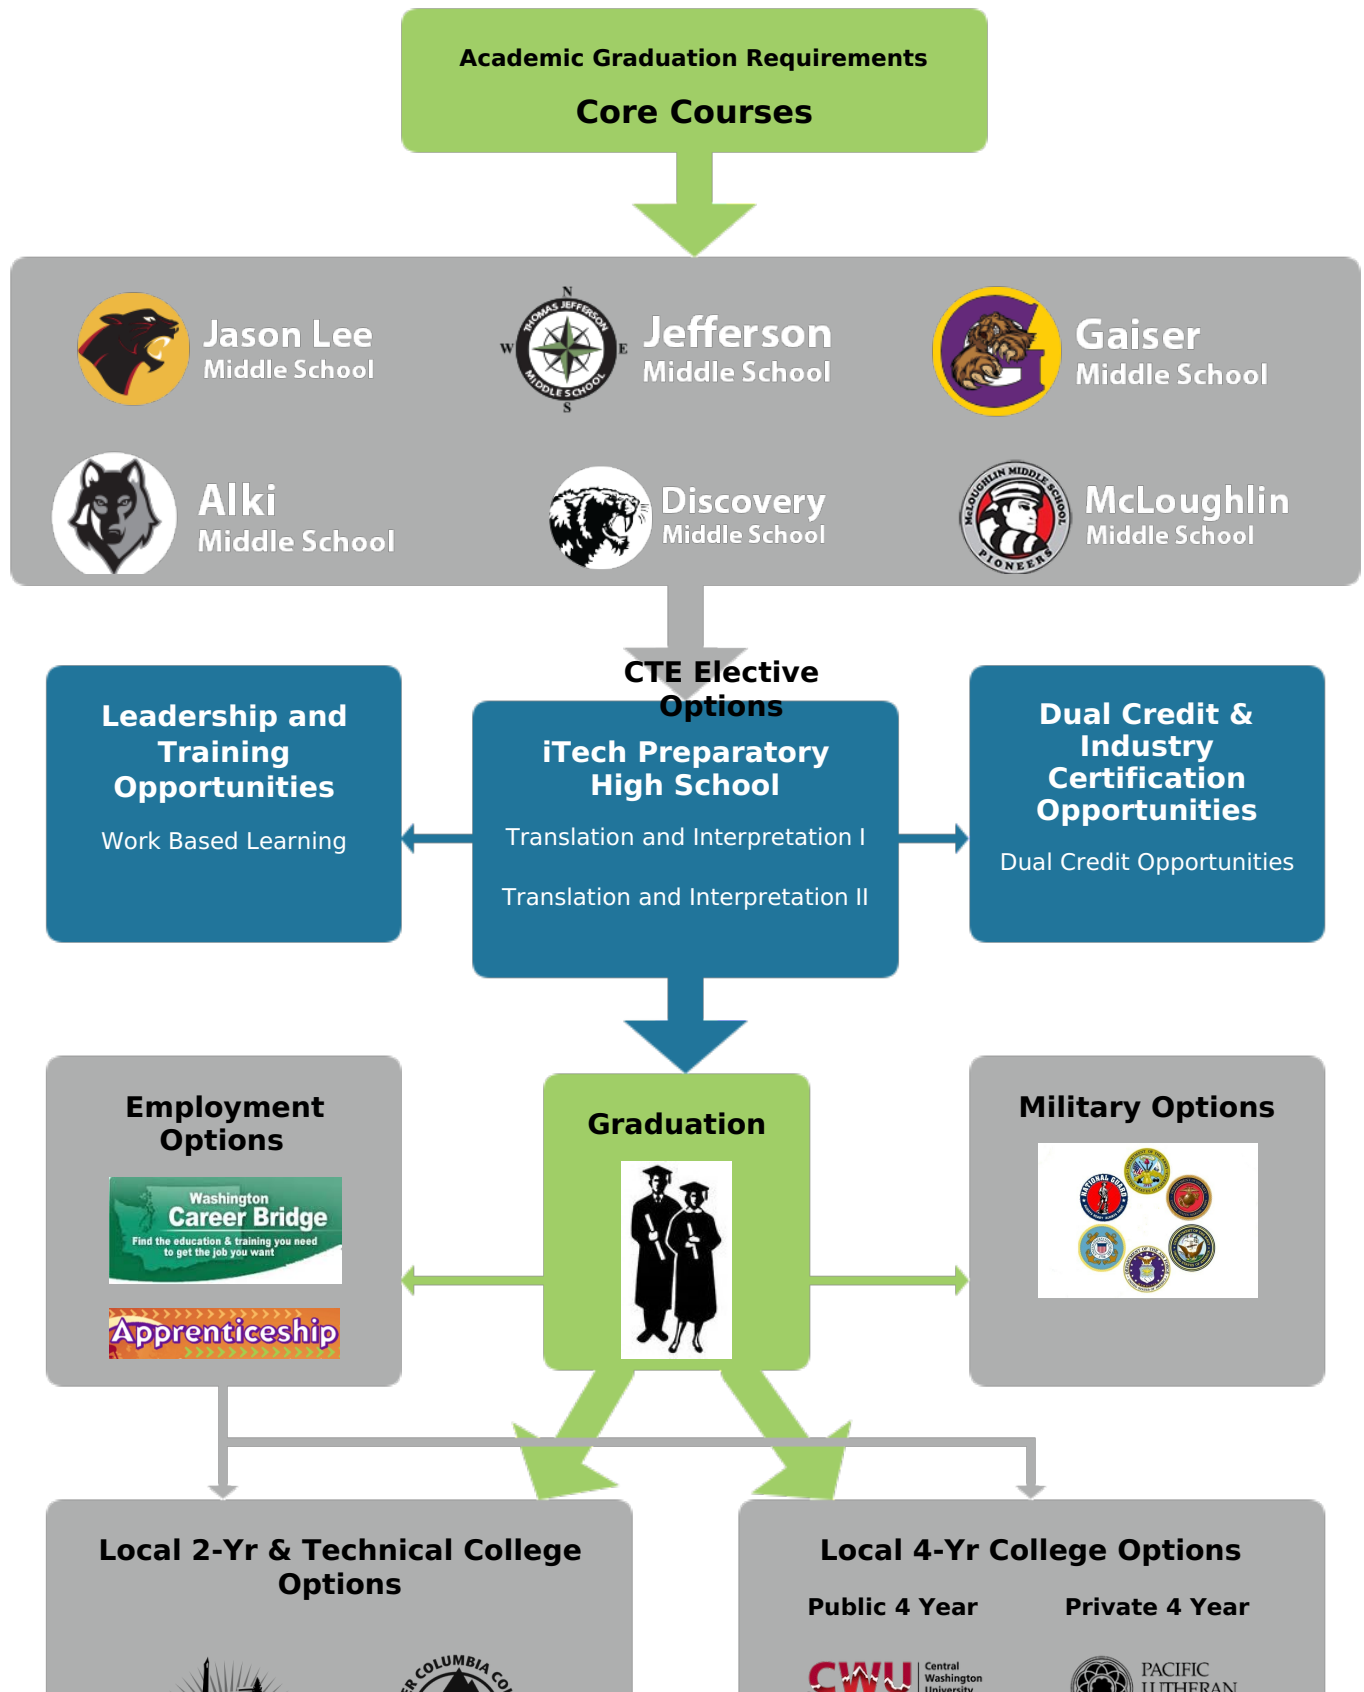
Academic Graduation Requirements

Core Courses

Jason Lee Middle School

THOMAS JEFFERSON MIDDLE SCHOOL
N
W
E
S

Jefferson Middle School

Gaiser Middle School

Alki Middle School

Discovery Middle School

McLOUGHLIN MIDDLE SCHOOL PIONEERS

McLoughlin Middle School

CTE Elective Options

Leadership and Training Opportunities

Work Based Learning

iTech Preparatory High School

Translation and Interpretation I

Translation and Interpretation II

Dual Credit & Industry Certification Opportunities

Dual Credit Opportunities

Employment Options

Washington Career Bridge
Find the education & training you need to get the job you want

Apprenticeship

Graduation

Military Options

Local 2-Yr & Technical College Options

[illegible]COLUMBIA CO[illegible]

Local 4-Yr College Options

Public 4 Year

Private 4 Year

CWU Central Washington University

PACIFIC LUTHERAN